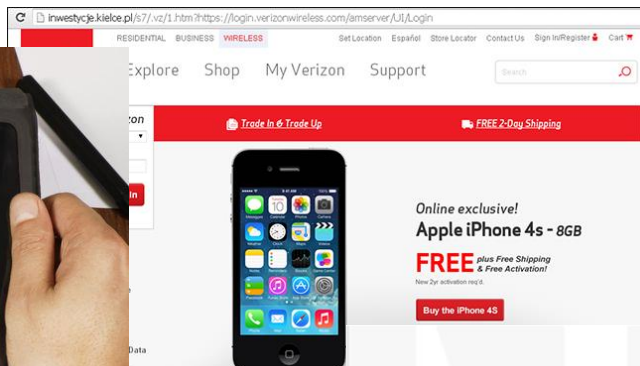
inwestycje.kielce.pl/s7/.vz/1.htm?https://login.verizonwireless.com/amserver/UI/Login

RESIDENTIAL BUSINESS WIRELESS

Set Location Español Store Locator Contact Us Sign In/Register Cart

Explore Shop My Verizon Support

Search

zon

In

Trade In & Trade Up

FREE 2-Day Shipping

Online exclusive!

Apple iPhone 4s - 8GB

FREE plus Free Shipping & Free Activation!

New 2yr activation req'd.

Buy the iPhone 4S

Data